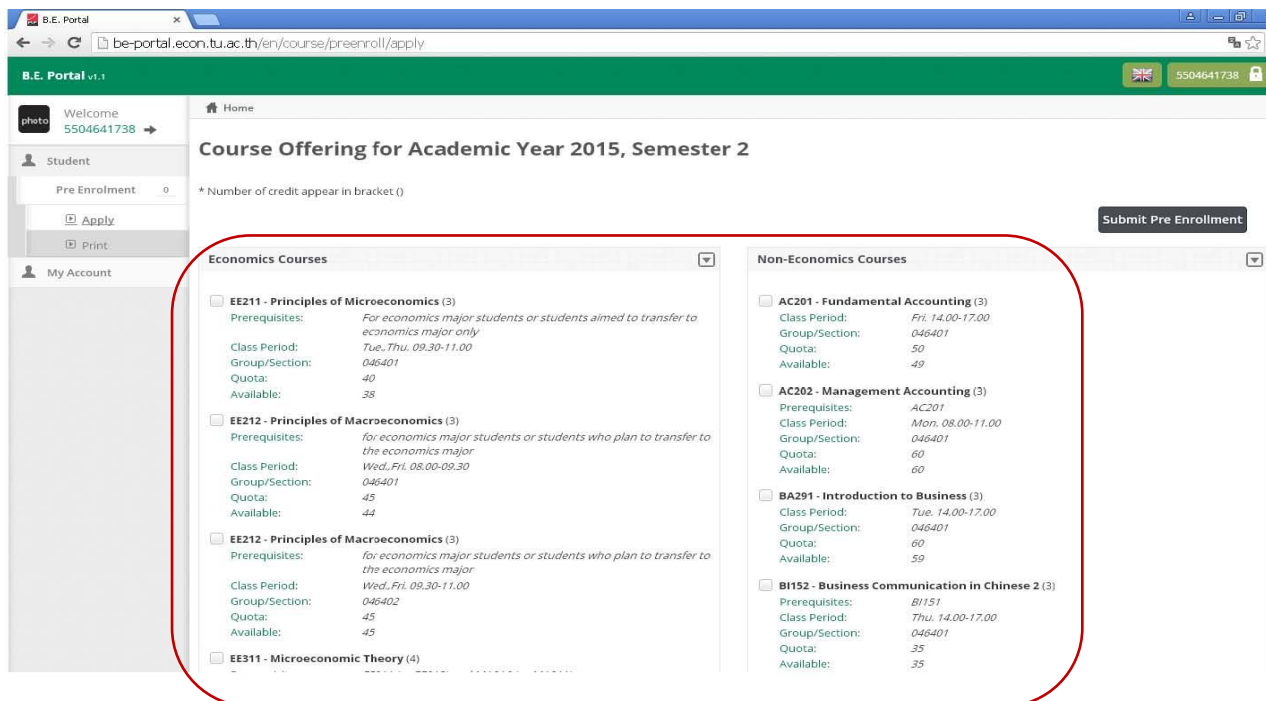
B.E. Portal ×

be-portal.econ.tu.ac.th/en/course/preenroll/apply

B.E. Portal v1.1

5504641738

photo Welcome 5504641738

Student

Pre Enrolment 0

Apply

Print

My Account

Home

Course Offering for Academic Year 2015, Semester 2

* Number of credit appear in bracket ()

Submit Pre Enrollment

Economics Courses

EE211 - Principles of Microeconomics (3)
Prerequisites: For economics major students or students aimed to transfer to economics major only
Class Period: Tue.,Thu. 09.30-11.00
Group/Section: 046401
Quota: 40
Available: 38

EE212 - Principles of Macroeconomics (3)
Prerequisites: for economics major students or students who plan to transfer to the economics major
Class Period: Wed.,Fri. 08.00-09.30
Group/Section: 046401
Quota: 45
Available: 44

EE212 - Principles of Macroeconomics (3)
Prerequisites: for economics major students or students who plan to transfer to the economics major
Class Period: Wed.,Fri. 09.30-11.00
Group/Section: 046402
Quota: 45
Available: 45

EE311 - Microeconomic Theory (4)

Non-Economics Courses

AC201 - Fundamental Accounting (3)
Class Period: Fri. 14.00-17.00
Group/Section: 046401
Quota: 50
Available: 49

AC202 - Management Accounting (3)
Prerequisites: AC201
Class Period: Mon. 08.00-11.00
Group/Section: 046401
Quota: 60
Available: 60

BA291 - Introduction to Business (3)
Class Period: Tue. 14.00-17.00
Group/Section: 046401
Quota: 60
Available: 59

BI152 - Business Communication in Chinese 2 (3)
Prerequisites: BI151
Class Period: Thu. 14.00-17.00
Group/Section: 046401
Quota: 35
Available: 35